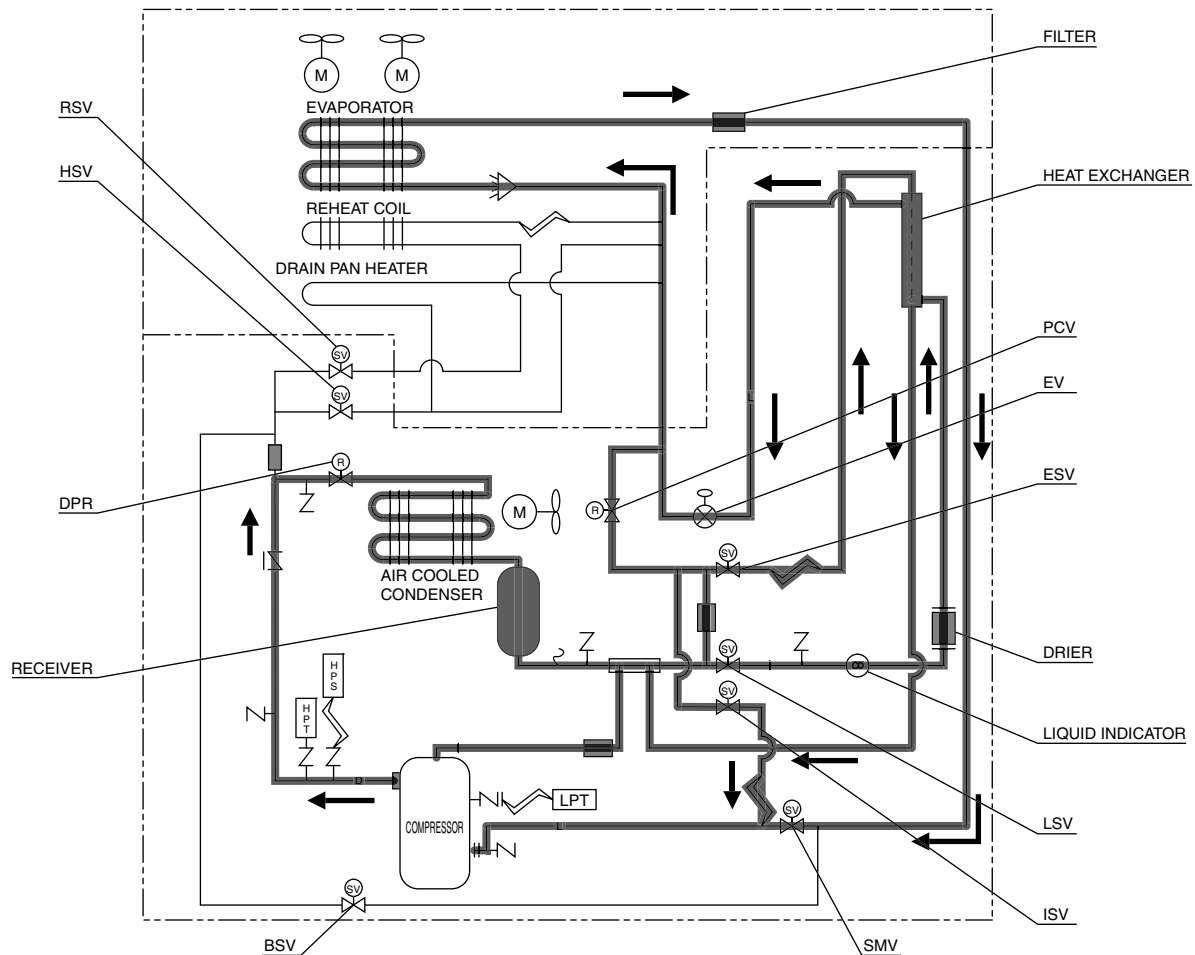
FILTER

RSV

M M

EVAPORATOR

HSV

HEAT EXCHANGER

REHEAT COIL

DRAIN PAN HEATER

PCV

SV

EV

SV

ESV

DPR

R

M

R

SV

AIR COOLED CONDENSER

RECEIVER

SV

DRIER

H P S

SV

LIQUID INDICATOR

H P T

COMPRESSOR

LPT

LSV

SV

SV

ISV

BSV

SMV